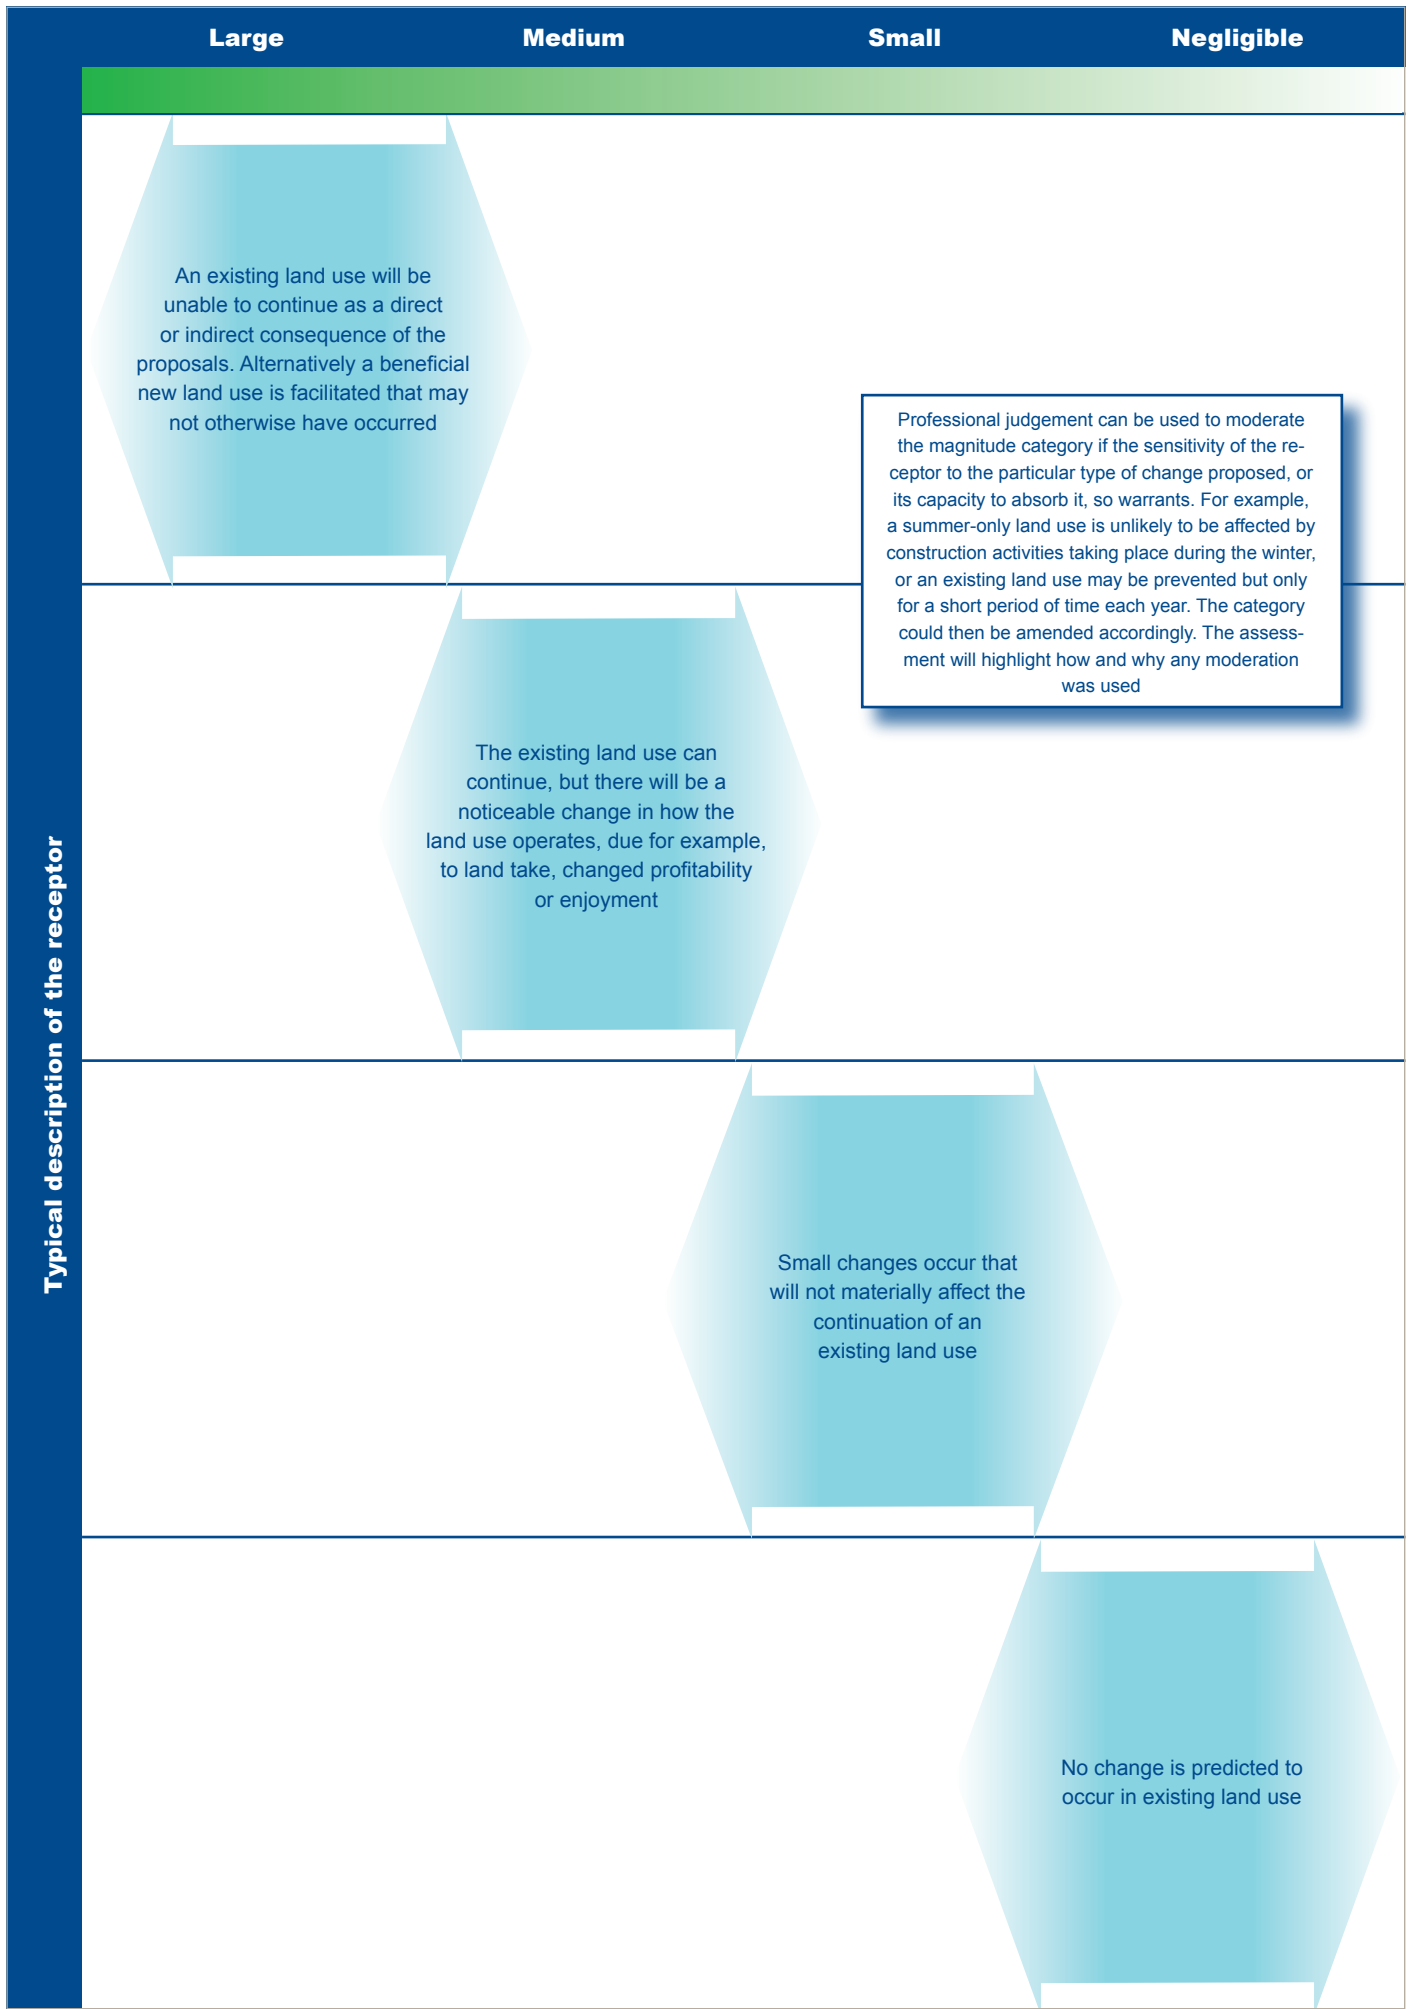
Large

Medium

Small

Negligible

Typical description of the receptor

An existing land use will be unable to continue as a direct or indirect consequence of the proposals. Alternatively a beneficial new land use is facilitated that may not otherwise have occurred

Professional judgement can be used to moderate the magnitude category if the sensitivity of the receptor to the particular type of change proposed, or its capacity to absorb it, so warrants. For example, a summer-only land use is unlikely to be affected by construction activities taking place during the winter, or an existing land use may be prevented but only for a short period of time each year. The category could then be amended accordingly. The assessment will highlight how and why any moderation was used

The existing land use can continue, but there will be a noticeable change in how the land use operates, due for example, to land take, changed profitability or enjoyment

Small changes occur that will not materially affect the continuation of an existing land use

No change is predicted to occur in existing land use